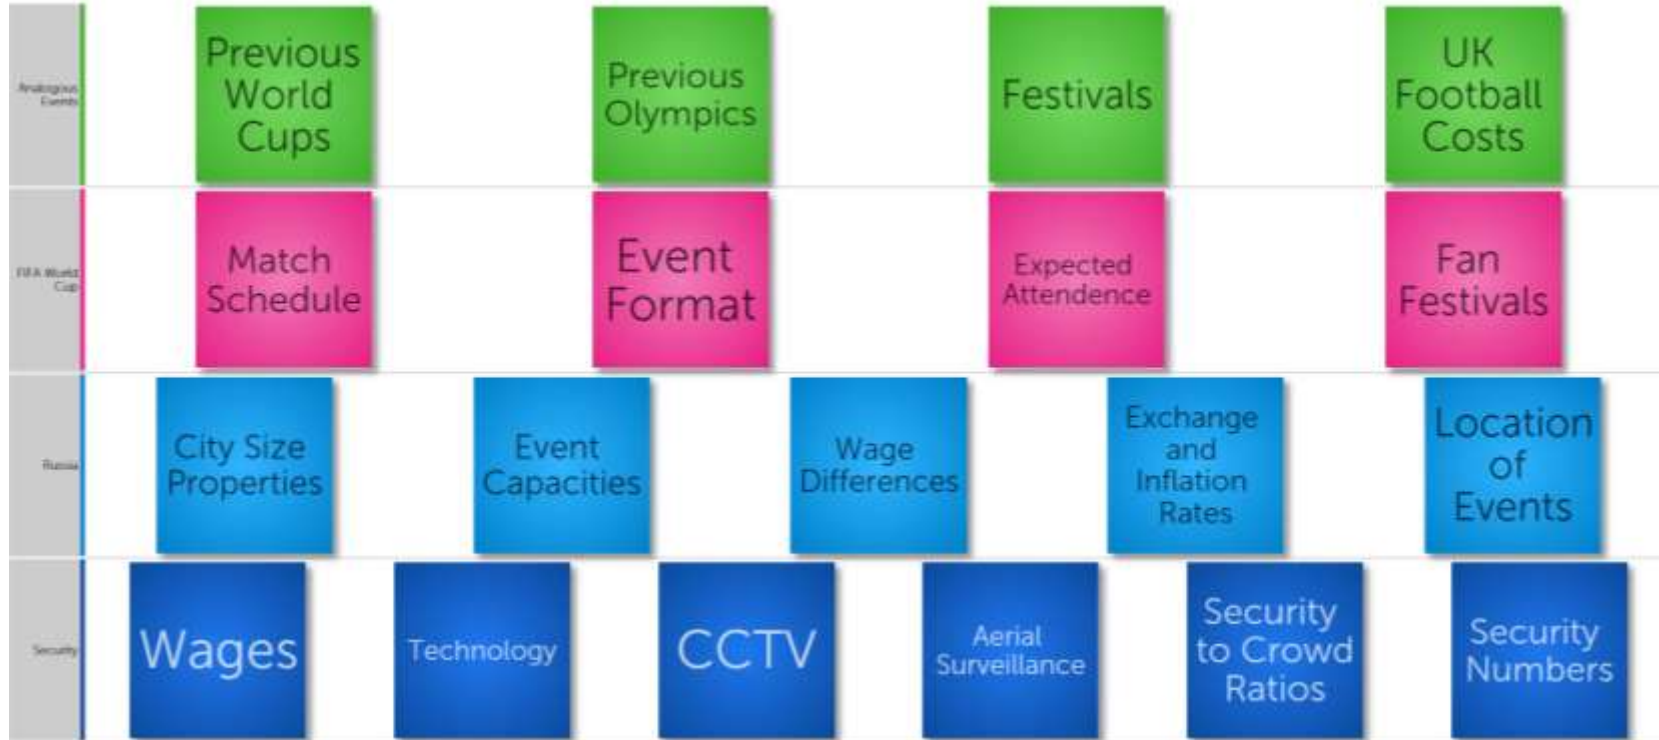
Analogous Events

Previous World Cups

Previous Olympics

Festivals

UK Football Costs

FIFA World Cup

Match Schedule

Event Format

Expected Attendence

Fan Festivals

Russia

City Size Properties

Event Capacities

Wage Differences

Exchange and Inflation Rates

Location of Events

Security

Wages

Technology

CCTV

Aerial Surveillance

Security to Crowd Ratios

Security Numbers